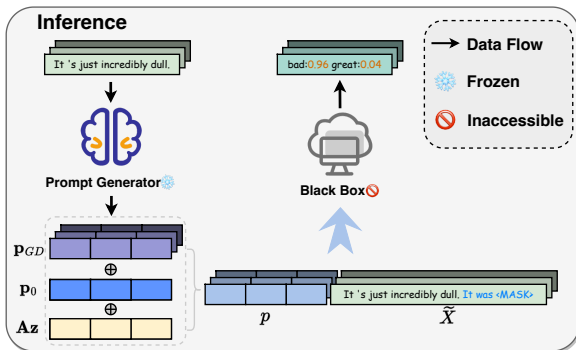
Inference

It 's just incredibly dull.

Prompt Generator

$\mathbf{p}_{GD}$

$\oplus$

$\mathbf{p}_0$

$\oplus$

$\mathbf{Az}$

bad:0.96 great:0.04

Black Box

$p$

It 's just incredibly dull. It was <MASK>

$\widetilde{X}$

Data Flow

Frozen

Inaccessible